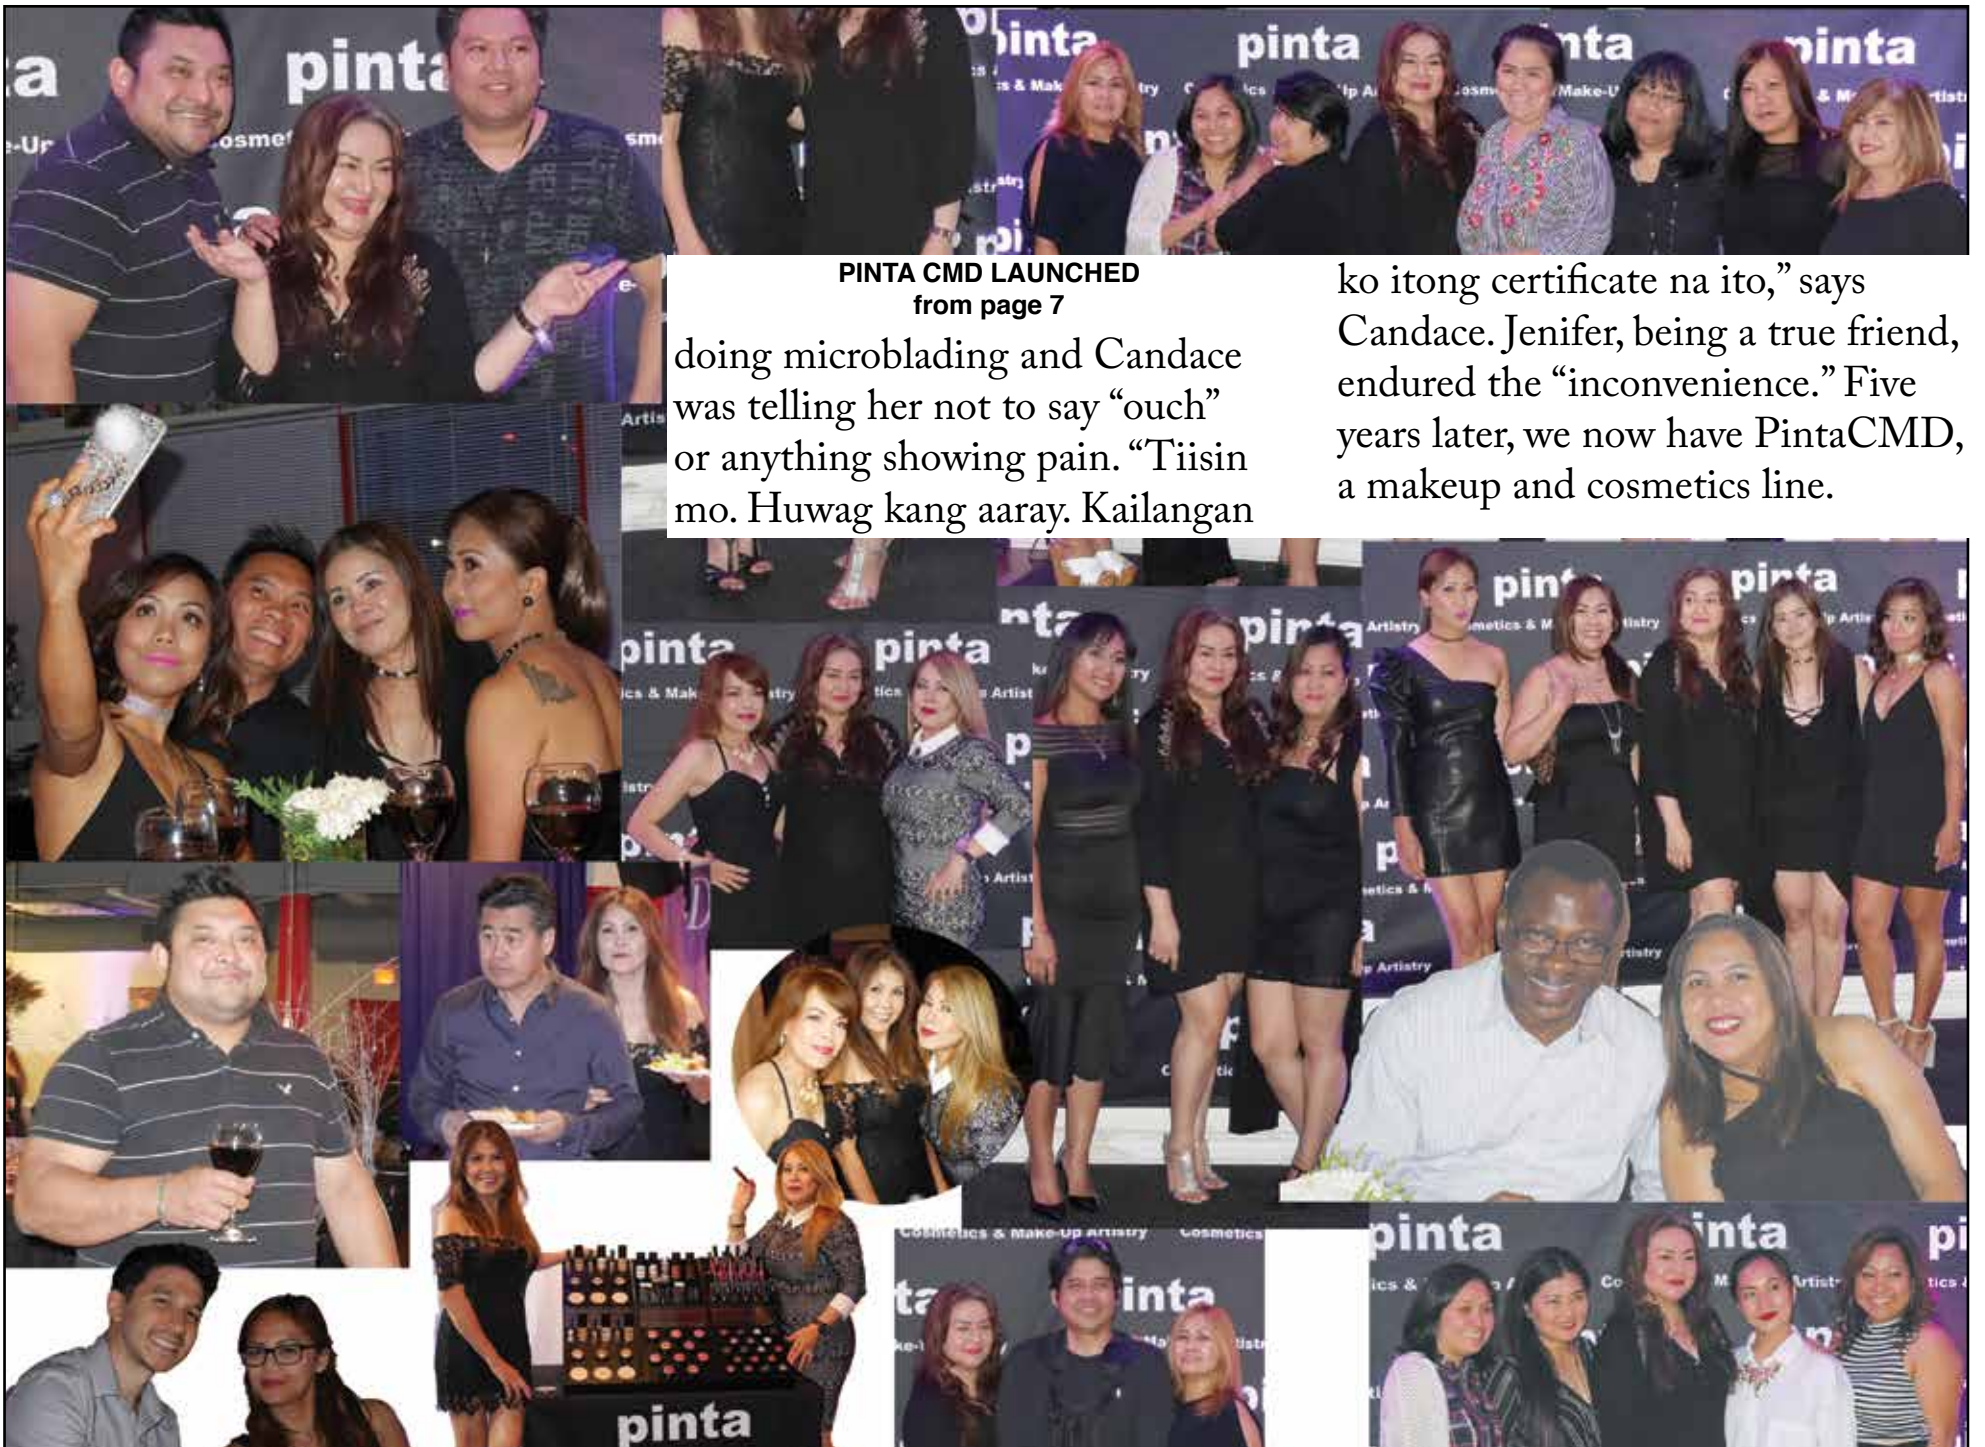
PINTA CMD LAUNCHED
from page 7

doing microblading and Candace was telling her not to say "ouch" or anything showing pain. "Tiisin mo. Huwag kang aaray. Kailangan ko itong certificate na ito," says Candace. Jenifer, being a true friend, endured the "inconvenience." Five years later, we now have PintaCMD, a makeup and cosmetics line.

pinta

pinta

pinta

pinta

pinta

pinta

pinta

pinta

pinta

pinta

Cosmetics & Make-Up Artistry

Cosmetics

pinta